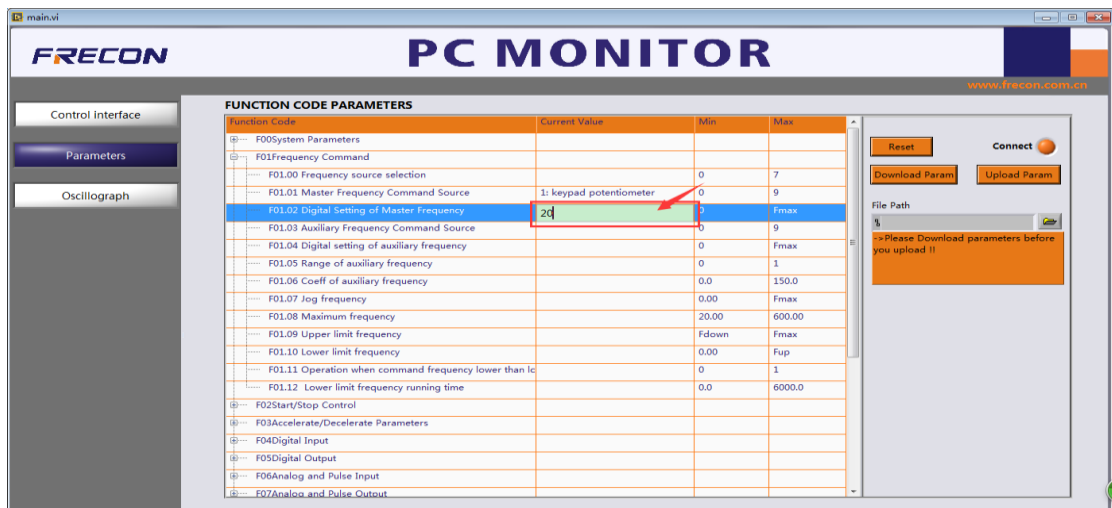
main.vi

FRECON

PC MONITOR

www.frecon.com.cn

Control interface

Parameters

Oscillograph

FUNCTION CODE PARAMETERS

| Function Code | Current Value | Min | Max |
|---|---|---|---|
| F00System Parameters | | | |
| F01Frequency Command | | | |
| F01.00 Frequency source selection | | 0 | 7 |
| F01.01 Master Frequency Command Source | 1: keypad potentiometer | 0 | 9 |
| F01.02 Digital Setting of Master Frequency | 20 | 0 | Fmax |
| F01.03 Auxiliary Frequency Command Source | | 0 | 9 |
| F01.04 Digital setting of auxiliary frequency | | 0 | Fmax |
| F01.05 Range of auxiliary frequency | | 0 | 1 |
| F01.06 Coeff of auxiliary frequency | | 0.0 | 150.0 |
| F01.07 Jog frequency | | 0.00 | Fmax |
| F01.08 Maximum frequency | | 20.00 | 600.00 |
| F01.09 Upper limit frequency | | Fdown | Fmax |
| F01.10 Lower limit frequency | | 0.00 | Fup |
| F01.11 Operation when command frequency lower than lc | | 0 | 1 |
| F01.12 Lower limit frequency running time | | 0.0 | 6000.0 |
| F02Start/Stop Control | | | |
| F03Accelerate/Decelerate Parameters | | | |
| F04Digital Input | | | |
| F05Digital Output | | | |
| F06Analog and Pulse Input | | | |
| F07Analog and Pulse Output | | | |

Reset

Connect

Download Param

Upload Param

File Path

->Please Download parameters before you upload !!